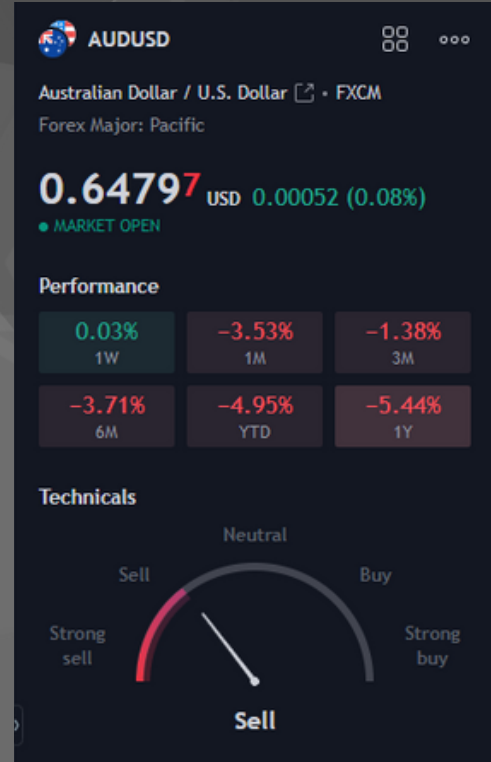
AUDUSD

Australian Dollar / U.S. Dollar • FXCM
Forex Major: Pacific

0.64797 USD 0.00052 (0.08%)
• MARKET OPEN

Performance

| 0.03% 1W | −3.53% 1M | −1.38% 3M |
|---|---|---|
| −3.71% 6M | −4.95% YTD | −5.44% 1Y |

Technicals

Neutral
Sell
Buy
Strong sell
Strong buy

Sell